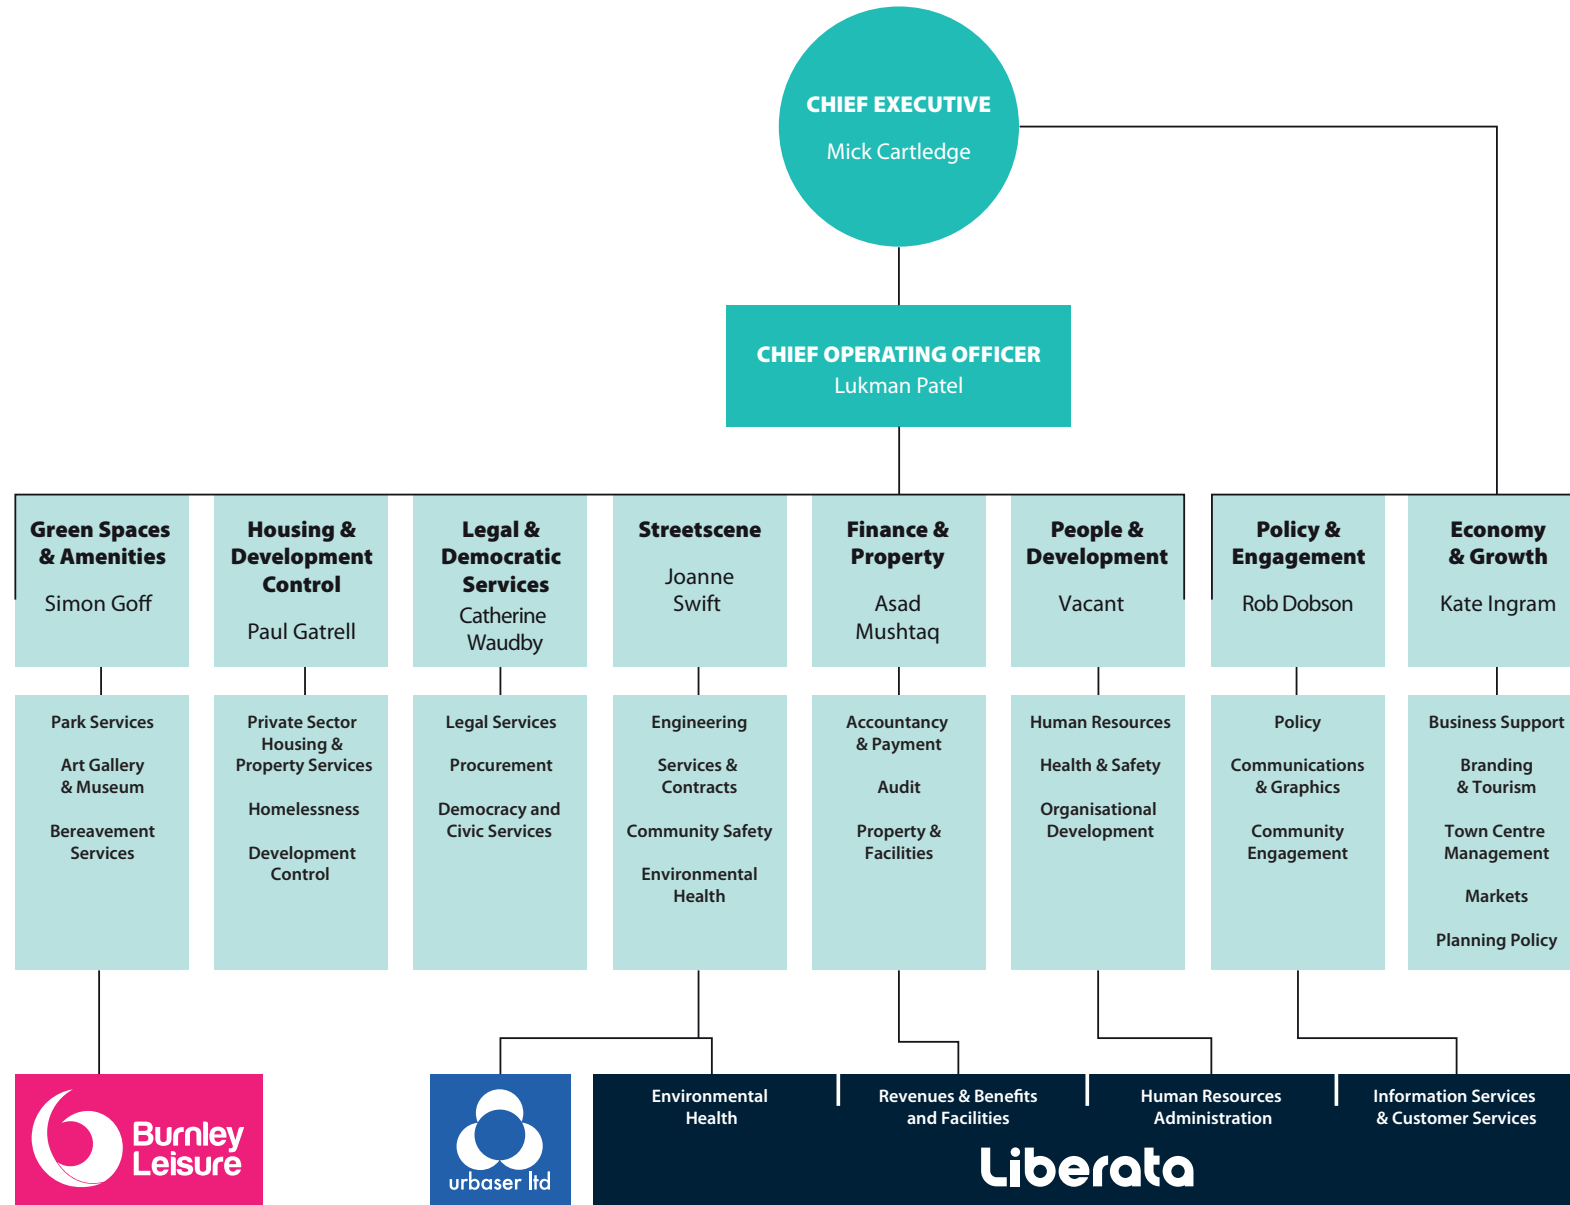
CHIEF EXECUTIVE
Mick Cartledge

CHIEF OPERATING OFFICER
Lukman Patel

Green Spaces & Amenities
Simon Goff

Housing & Development Control
Paul Gatrell

Legal & Democratic Services
Catherine Waudby

Streetscene
Joanne Swift

Finance & Property
Asad Mushtaq

People & Development
Vacant

Policy & Engagement
Rob Dobson

Economy & Growth
Kate Ingram

Park Services
Art Gallery & Museum
Bereavement Services

Private Sector Housing & Property Services
Homelessness
Development Control

Legal Services
Procurement
Democracy and Civic Services

Engineering
Services & Contracts
Community Safety
Environmental Health

Accountancy & Payment
Audit
Property & Facilities

Human Resources
Health & Safety
Organisational Development

Policy
Communications & Graphics
Community Engagement

Business Support
Branding & Tourism
Town Centre Management
Markets
Planning Policy

Burnley Leisure

urbaser ltd

Environmental Health
Revenues & Benefits and Facilities
Human Resources Administration
Information Services & Customer Services
Liberata